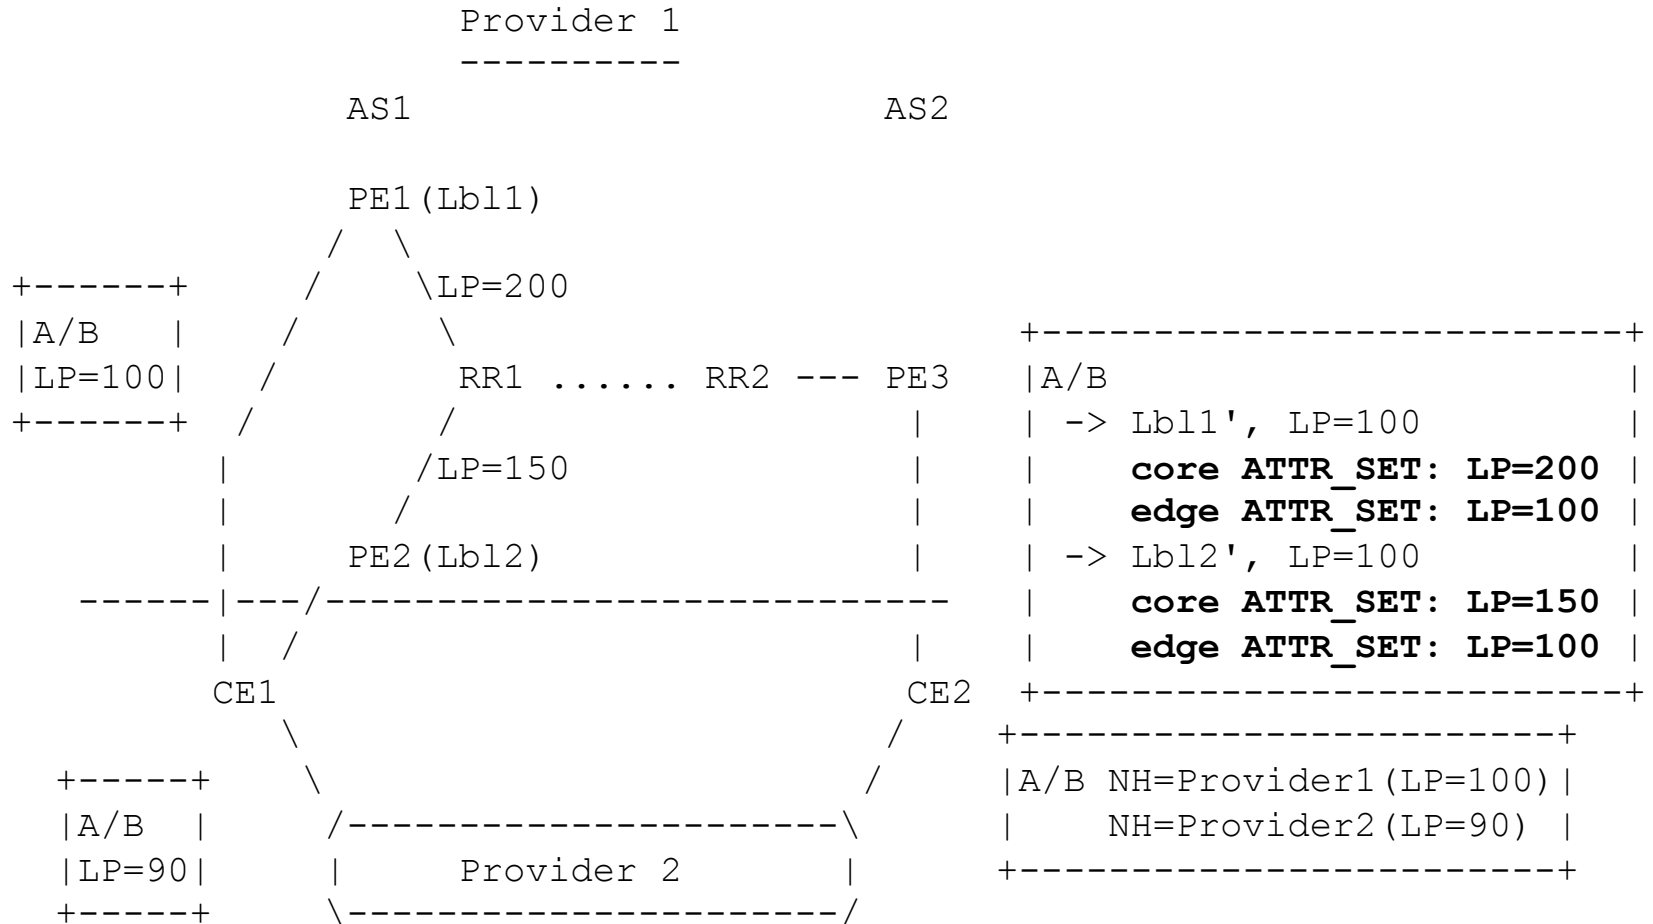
Provider 1
----------

AS1 AS2

PE1(Lbl1)

LP=200

|A/B |
|LP=100|

RR1 ...... RR2 --- PE3

/LP=150

PE2(Lbl2)

CE1 CE2

|A/B |
|LP=90|

Provider 2

|A/B |
| -> Lbl1', LP=100 |
| core ATTR_SET: LP=200 |
| edge ATTR_SET: LP=100 |
| -> Lbl2', LP=100 |
| core ATTR_SET: LP=150 |
| edge ATTR_SET: LP=100 |

|A/B NH=Provider1(LP=100)|
| NH=Provider2(LP=90) |